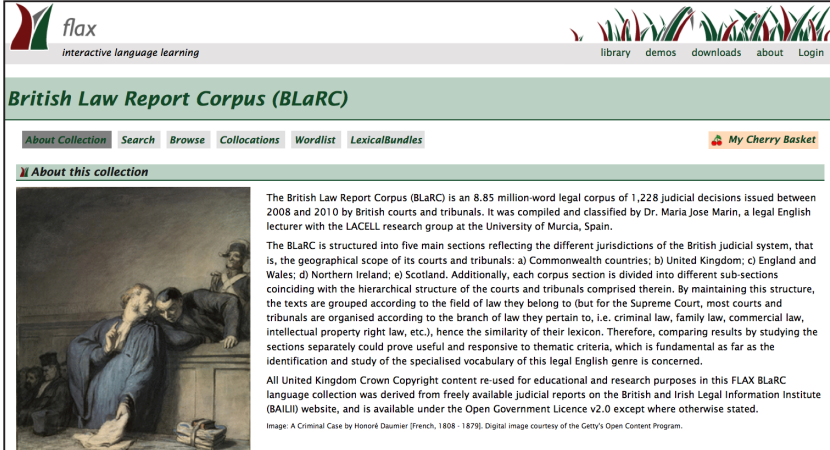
flax
interactive language learning

library demos downloads about Login

British Law Report Corpus (BLaRC)

About Collection Search Browse Collocations Wordlist LexicalBundles

My Cherry Basket

About this collection

The British Law Report Corpus (BLaRC) is an 8.85 million-word legal corpus of 1,228 judicial decisions issued between 2008 and 2010 by British courts and tribunals. It was compiled and classified by Dr. Maria Jose Marin, a legal English lecturer with the LACELL research group at the University of Murcia, Spain.

The BLaRC is structured into five main sections reflecting the different jurisdictions of the British judicial system, that is, the geographical scope of its courts and tribunals: a) Commonwealth countries; b) United Kingdom; c) England and Wales; d) Northern Ireland; e) Scotland. Additionally, each corpus section is divided into different sub-sections coinciding with the hierarchical structure of the courts and tribunals comprised therein. By maintaining this structure, the texts are grouped according to the field of law they belong to (but for the Supreme Court, most courts and tribunals are organised according to the branch of law they pertain to, i.e. criminal law, family law, commercial law, intellectual property right law, etc.), hence the similarity of their lexicon. Therefore, comparing results by studying the sections separately could prove useful and responsive to thematic criteria, which is fundamental as far as the identification and study of the specialised vocabulary of this legal English genre is concerned.

All United Kingdom Crown Copyright content re-used for educational and research purposes in this FLAX BLaRC language collection was derived from freely available judicial reports on the British and Irish Legal Information Institute (BAILII) website, and is available under the Open Government Licence v2.0 except where otherwise stated.

Image: A Criminal Case by Honoré Daumier [French, 1808 - 1879]. Digital image courtesy of the Getty's Open Content Program.